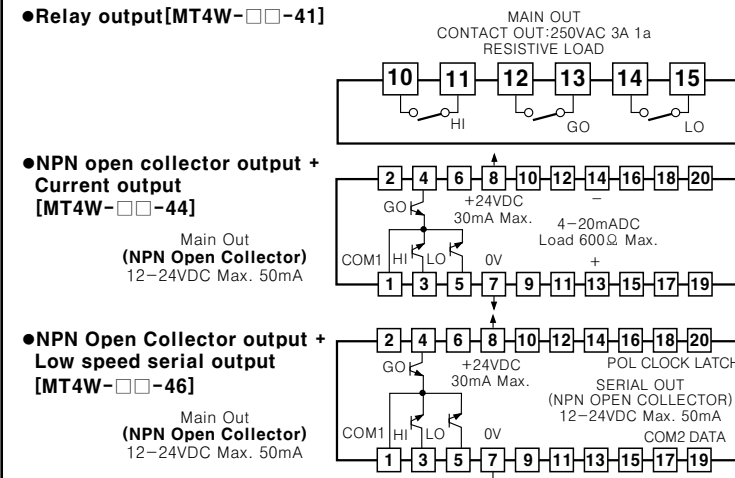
●Relay output[MT4W-□□-41]

MAIN OUT
CONTACT OUT:250VAC 3A 1a
RESISTIVE LOAD

10 11 12 13 14 15
HI GO LO

●NPN open collector output + Current output [MT4W-□□-44]

Main Out
(NPN Open Collector)
12-24VDC Max. 50mA

2 4 6 8 10 12 14 16 18 20
GO
+24VDC
30mA Max.
−
4-20mADC
Load 600Ω Max.
+
COM1 HI LO 0V
1 3 5 7 9 11 13 15 17 19

●NPN Open Collector output + Low speed serial output [MT4W-□□-46]

Main Out
(NPN Open Collector)
12-24VDC Max. 50mA

2 4 6 8 10 12 14 16 18 20
GO
+24VDC
30mA Max.
POL CLOCK LATCH
SERIAL OUT
(NPN OPEN COLLECTOR)
12-24VDC Max. 50mA
COM2 DATA
COM1 HI LO 0V
1 3 5 7 9 11 13 15 17 19